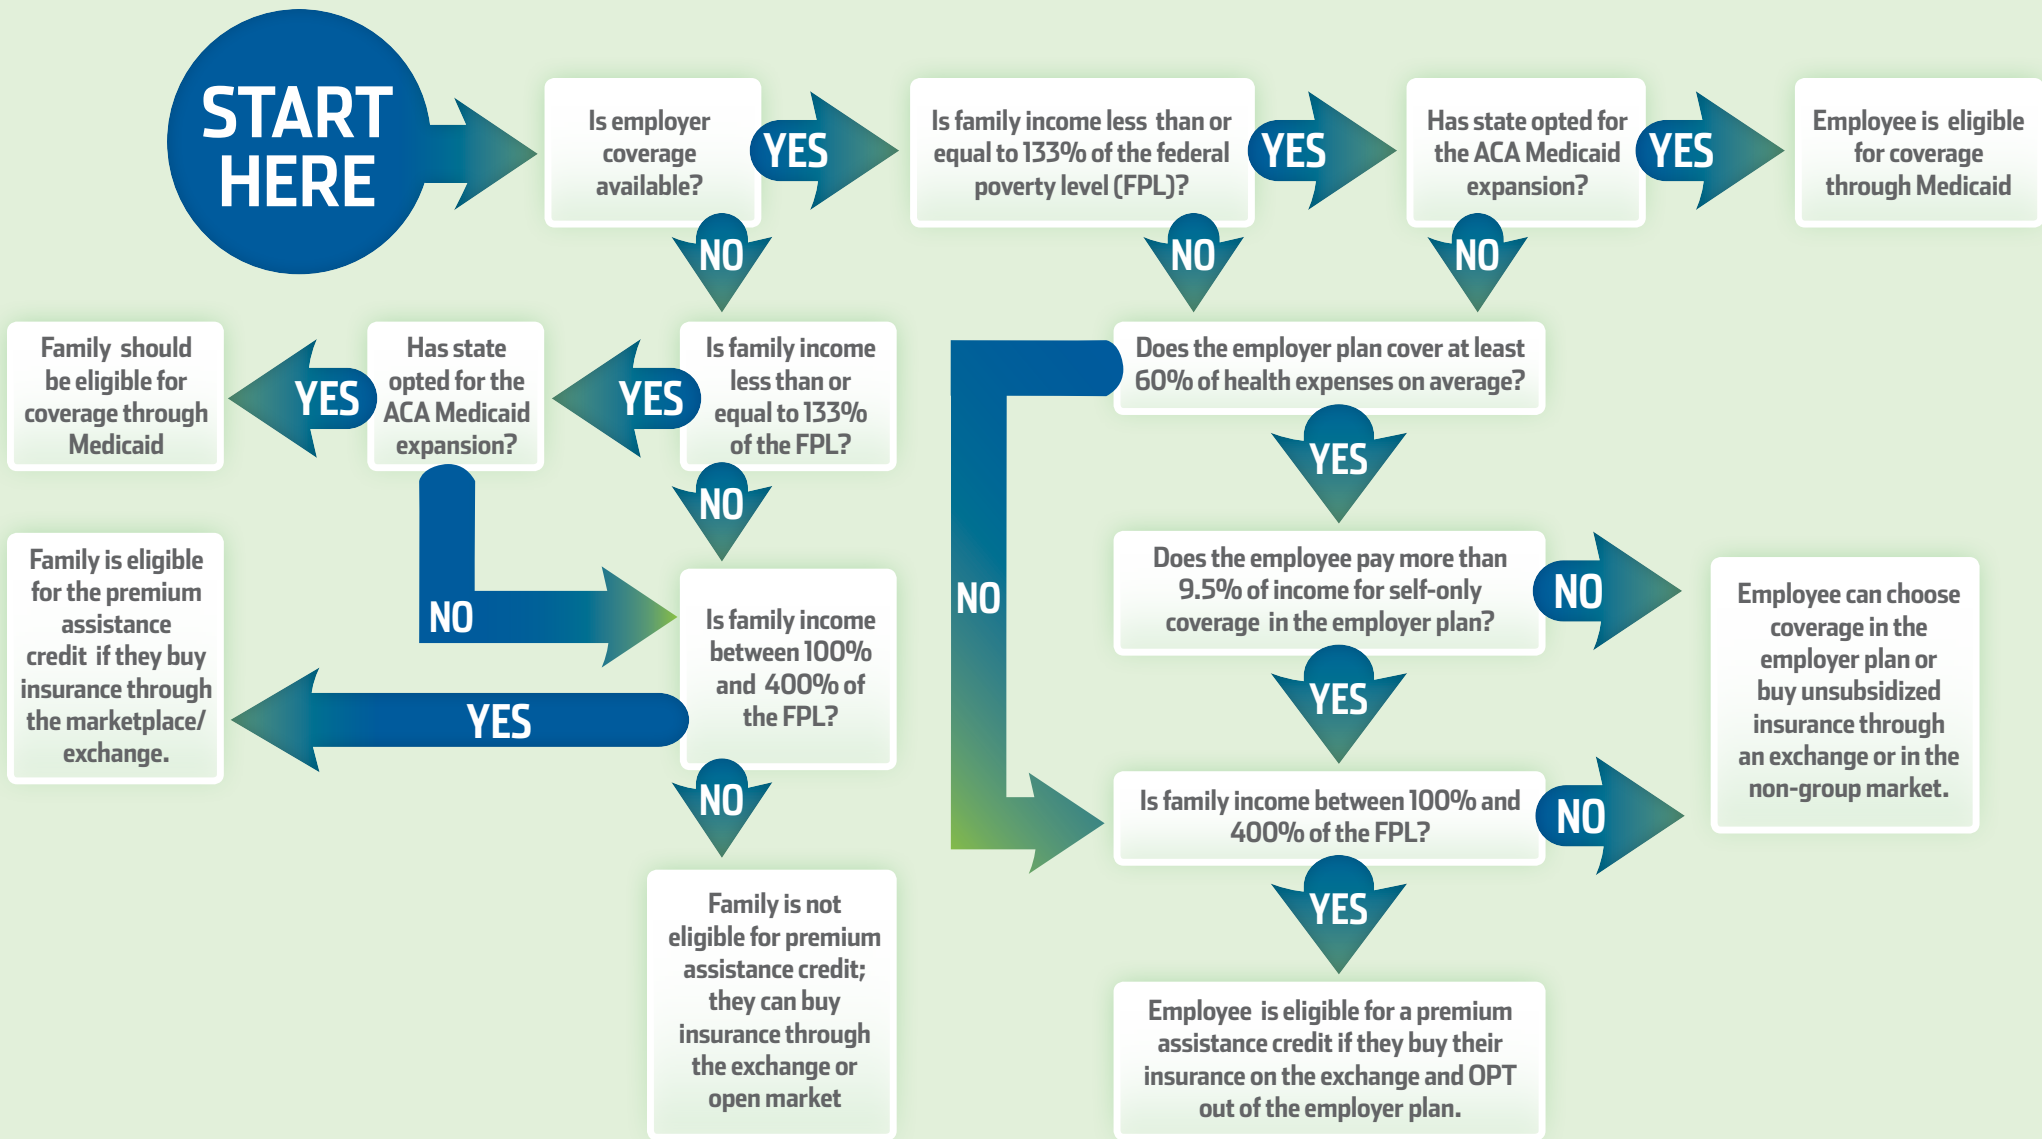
START HERE

Is employer coverage available?

YES

Is family income less than or equal to 133% of the federal poverty level (FPL)?

YES

Has state opted for the ACA Medicaid expansion?

YES

Employee is eligible for coverage through Medicaid

NO

NO

NO

Is family income less than or equal to 133% of the FPL?

YES

Has state opted for the ACA Medicaid expansion?

YES

Family should be eligible for coverage through Medicaid

NO

NO

Is family income between 100% and 400% of the FPL?

YES

Family is eligible for the premium assistance credit if they buy insurance through the marketplace/ exchange.

NO

Family is not eligible for premium assistance credit; they can buy insurance through the exchange or open market

Does the employer plan cover at least 60% of health expenses on average?

NO

YES

Does the employee pay more than 9.5% of income for self-only coverage in the employer plan?

NO

Employee can choose coverage in the employer plan or buy unsubsidized insurance through an exchange or in the non-group market.

YES

Is family income between 100% and 400% of the FPL?

NO

YES

Employee is eligible for a premium assistance credit if they buy their insurance on the exchange and OPT out of the employer plan.